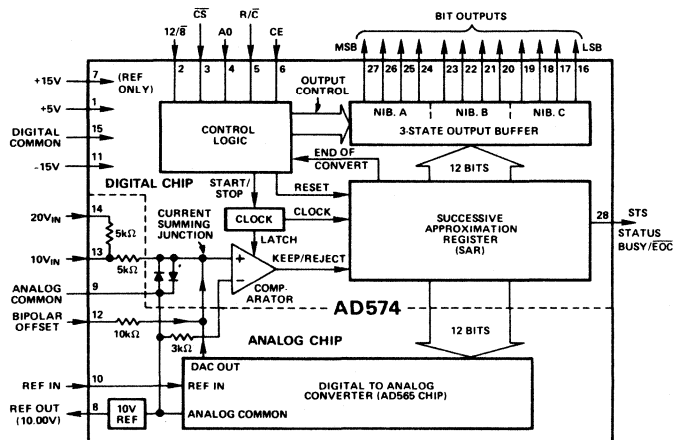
12/$\overline{8}$
$\overline{CS}$
A0
R/$\overline{C}$
CE
2
3
4
5
6
BIT OUTPUTS
MSB
LSB
27
26
25
24
23
22
21
20
19
18
17
16
+15V
7
(REF ONLY)
+5V
1
DIGITAL COMMON
15
-15V
11
CONTROL LOGIC
OUTPUT CONTROL
NIB. A
NIB. B
NIB. C
3-STATE OUTPUT BUFFER
END OF CONVERT
12 BITS
DIGITAL CHIP
START/STOP
RESET
CLOCK
CLOCK
SUCCESSIVE APPROXIMATION REGISTER (SAR)
28
STS
STATUS
BUSY/$\overline{EOC}$
$20V_{IN}$
14
$5k\Omega$
CURRENT SUMMING JUNCTION
LATCH
$10V_{IN}$
13
$5k\Omega$
+
KEEP/REJECT
ANALOG COMMON
9
−
COMP-ARATOR
AD574
BIPOLAR OFFSET
12
$10k\Omega$
$3k\Omega$
12 BITS
ANALOG CHIP
DAC OUT
REF IN
10
REF IN
DIGITAL TO ANALOG CONVERTER (AD565 CHIP)
REF OUT (10.00V)
8
10V REF
ANALOG COMMON